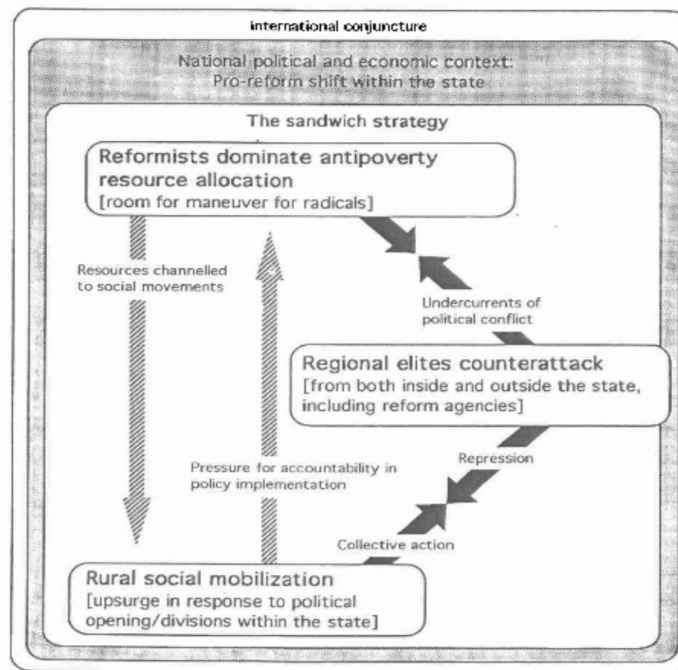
international conjuncture

National political and economic context:
Pro-reform shift within the state

The sandwich strategy

Reformists dominate antipoverty resource allocation
[room for maneuver for radicals]

Resources channelled to social movements

Undercurrents of political conflict

Regional elites counterattack
[from both inside and outside the state, including reform agencies]

Repression

Pressure for accountability in policy implementation

Collective action

Rural social mobilization
[upsurge in response to political opening/divisions within the state]